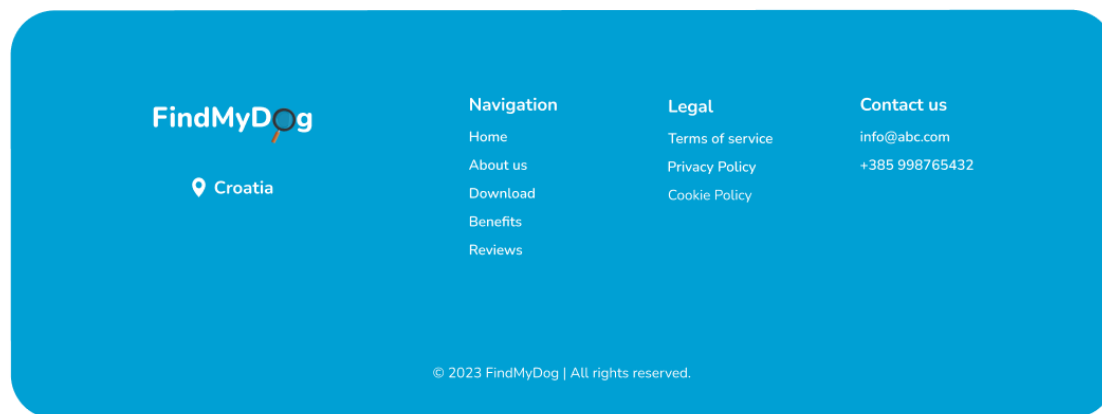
FindMyDog

Croatia

Navigation

Home

About us

Download

Benefits

Reviews

Legal

Terms of service

Privacy Policy

Cookie Policy

Contact us

info@abc.com

+385 998765432

© 2023 FindMyDog | All rights reserved.